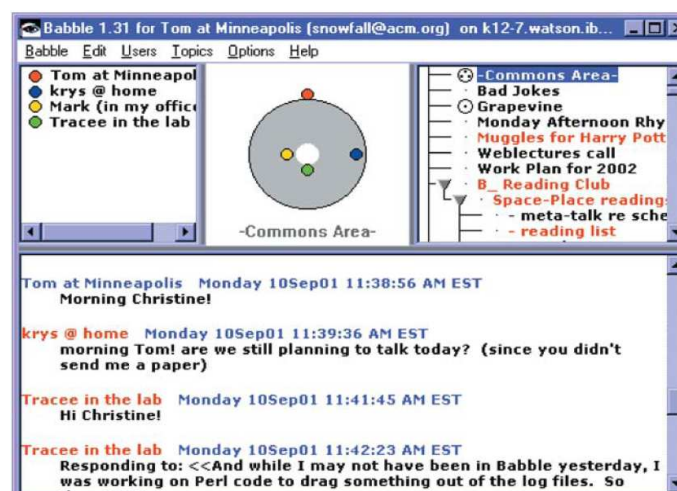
Babble 1.31 for Tom at Minneapolis (snowfall@acm.org) on k12-7.watson.ib...

Babble Edit Users Topics Options Help

Tom at Minneapol
krys @ home
Mark (in my office
Tracee in the lab

-Commons Area-

-Commons Area-
Bad Jokes
Grapevine
Monday Afternoon Rhy
Muggles for Harry Pott
Weblectures call
Work Plan for 2002
B_ Reading Club
Space-Place reading
- meta-talk re sche
- reading list

Tom at Minneapolis Monday 10Sep01 11:38:56 AM EST
Morning Christine!

krys @ home Monday 10Sep01 11:39:36 AM EST
morning Tom! are we still planning to talk today? (since you didn't send me a paper)

Tracee in the lab Monday 10Sep01 11:41:45 AM EST
Hi Christine!

Tracee in the lab Monday 10Sep01 11:42:23 AM EST
Responding to: <<And while I may not have been in Babble yesterday, I was working on Perl code to drag something out of the log files. So